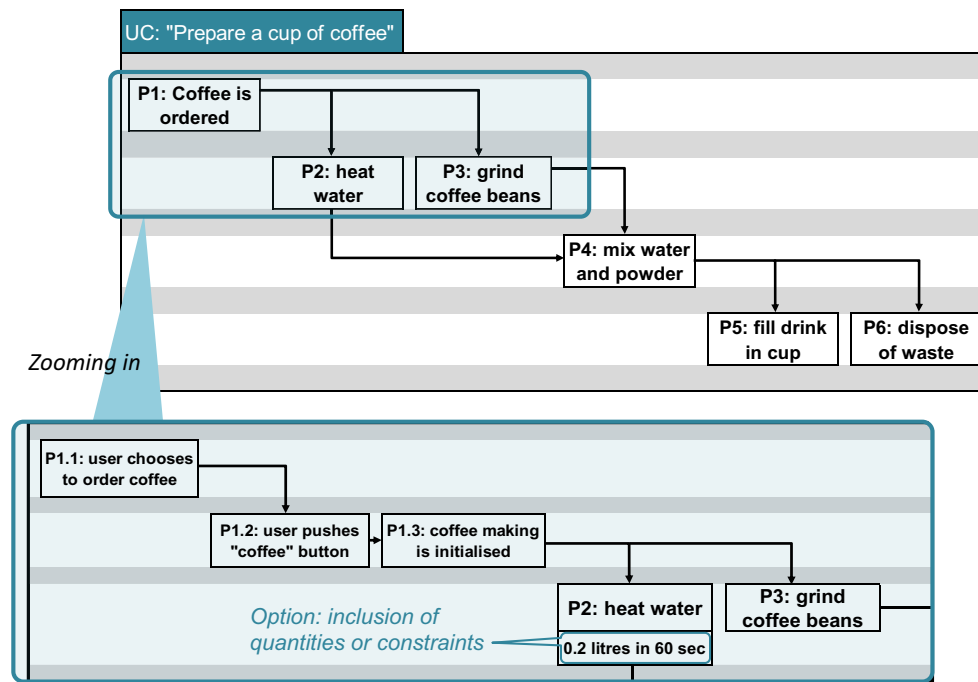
UC: "Prepare a cup of coffee"

P1: Coffee is ordered

P2: heat water

P3: grind coffee beans

P4: mix water and powder

P5: fill drink in cup

P6: dispose of waste

Zooming in

P1.1: user chooses to order coffee

P1.2: user pushes "coffee" button

P1.3: coffee making is initialised

P2: heat water

0.2 litres in 60 sec

P3: grind coffee beans

Option: inclusion of quantities or constraints